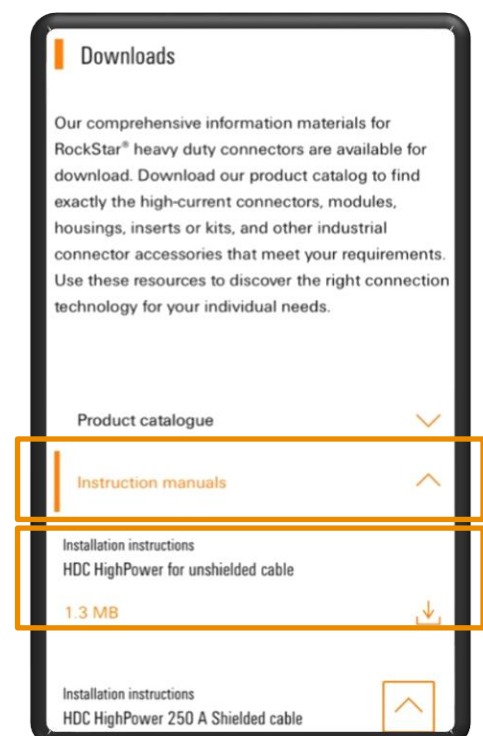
Downloads

Our comprehensive information materials for RockStar® heavy duty connectors are available for download. Download our product catalog to find exactly the high-current connectors, modules, housings, inserts or kits, and other industrial connector accessories that meet your requirements. Use these resources to discover the right connection technology for your individual needs.

Product catalogue

Instruction manuals

Installation instructions
HDC HighPower for unshielded cable

1.3 MB

Installation instructions
HDC HighPower 250 A Shielded cable